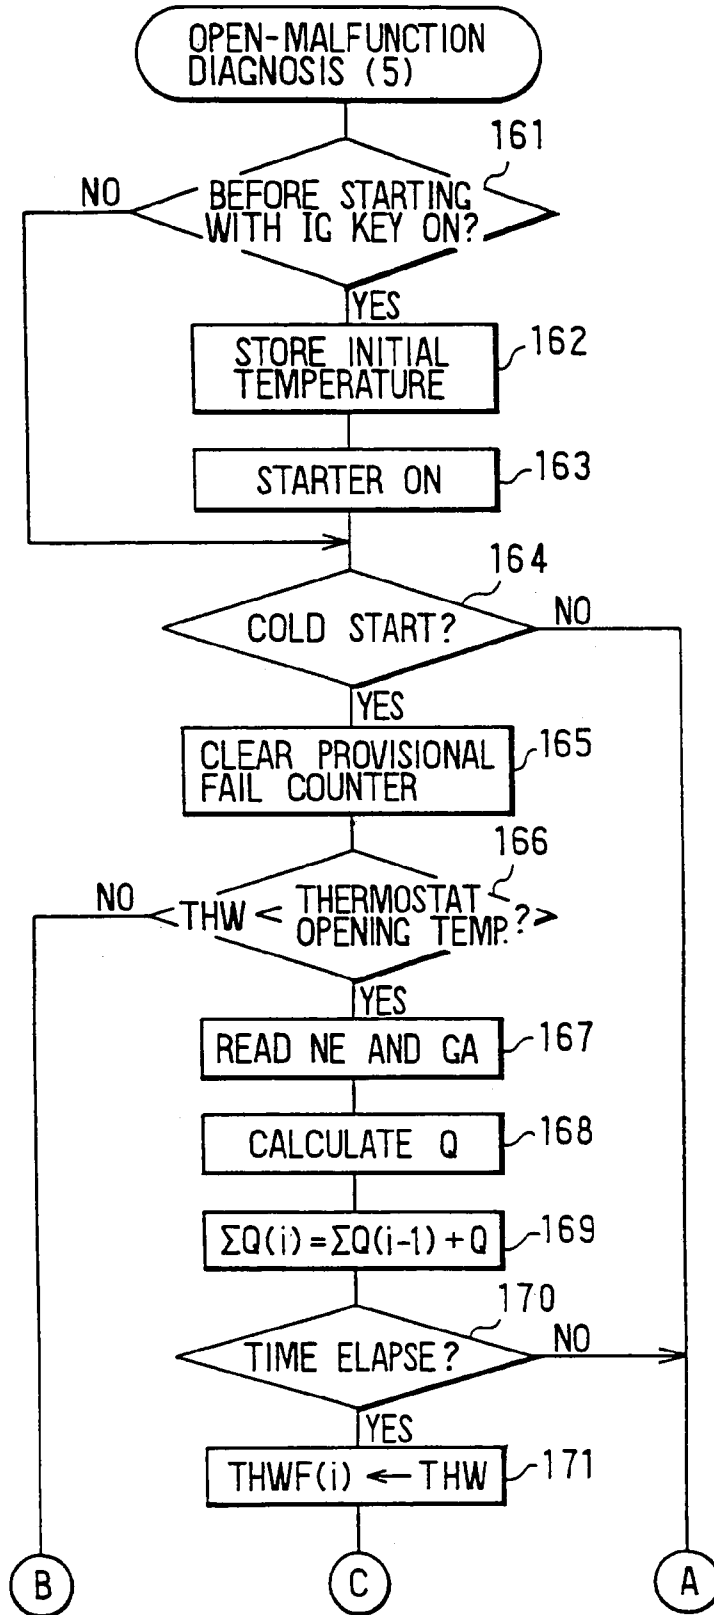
OPEN-MALFUNCTION DIAGNOSIS (5)

161

NO

BEFORE STARTING WITH IG KEY ON?

YES

STORE INITIAL TEMPERATURE

162

STARTER ON

163

164

COLD START?

NO

YES

CLEAR PROVISIONAL FAIL COUNTER

165

166

NO

THW < THERMOSTAT OPENING TEMP.?

YES

READ NE AND GA

167

CALCULATE Q

168

$\Sigma Q(i) = \Sigma Q(i-1) + Q$

169

170

TIME ELAPSE?

NO

YES

THWF(i) ← THW

171

B

C

A